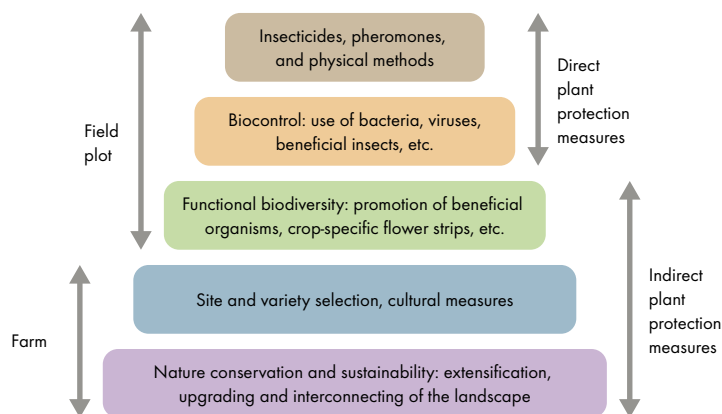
Insecticides, pheromones, and physical methods

Biocontrol: use of bacteria, viruses, beneficial insects, etc.

Functional biodiversity: promotion of beneficial organisms, crop-specific flower strips, etc.

Site and variety selection, cultural measures

Nature conservation and sustainability: extensification, upgrading and interconnecting of the landscape

Field plot

Farm

Direct plant protection measures

Indirect plant protection measures